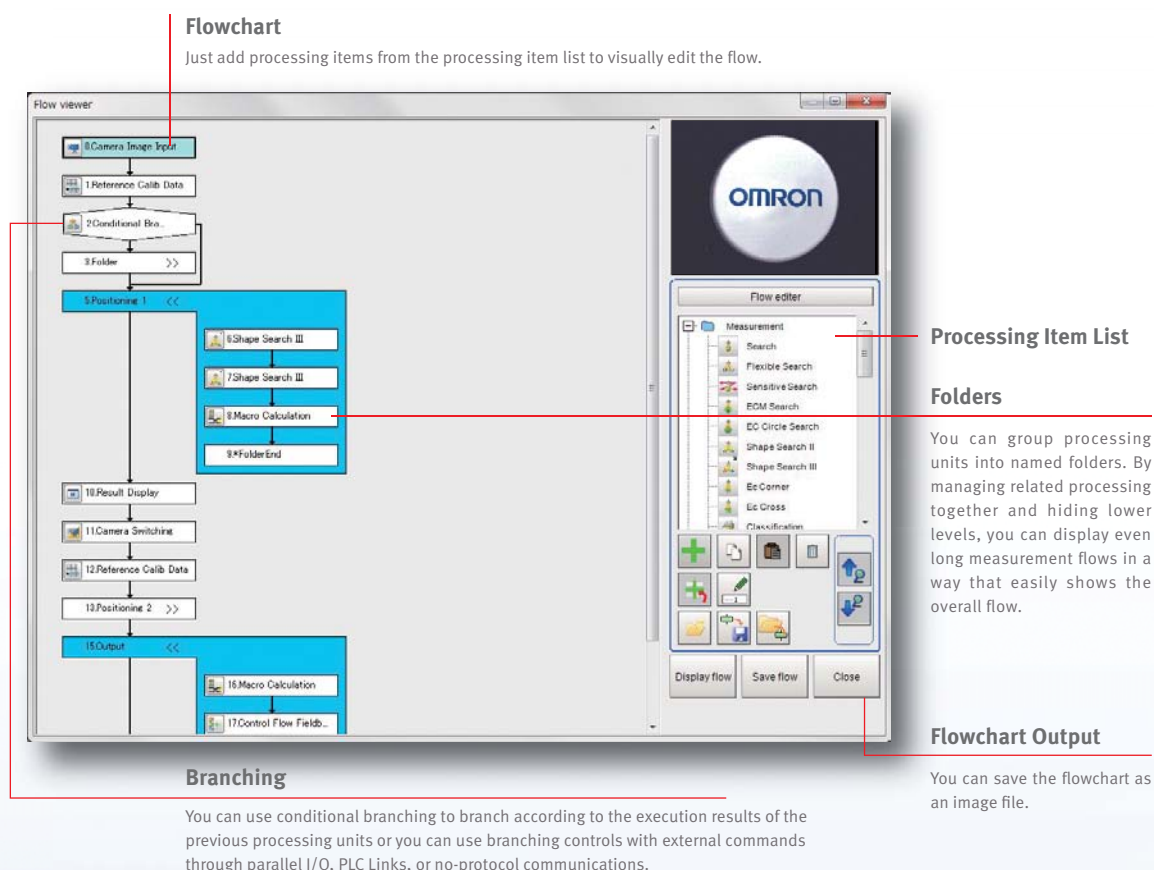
Flowchart

Just add processing items from the processing item list to visually edit the flow.

Flow viewer

0.Camera Image Input

1.Reference Calib Data

2.Conditional Bra...

3.Folder >>

5.Positioning 1 <<

6.Shape Search III

7.Shape Search III

8.Macro Calculation

9.*FolderEnd

10.Result Display

11.Camera Switching

12.Reference Calib Data

13.Positioning 2 >>

15.Output <<

16.Macro Calculation

17.Control Flow Fieldb...

OMRON

Flow editer

Measurement

Search

Flexible Search

Sensitive Search

ECM Search

EC Circle Search

Shape Search II

Shape Search III

Ec Corner

Ec Cross

Classification

Display flow

Save flow

Close

Processing Item List

Folders

You can group processing units into named folders. By managing related processing together and hiding lower levels, you can display even long measurement flows in a way that easily shows the overall flow.

Flowchart Output

You can save the flowchart as an image file.

Branching

You can use conditional branching to branch according to the execution results of the previous processing units or you can use branching controls with external commands through parallel I/O, PLC Links, or no-protocol communications.